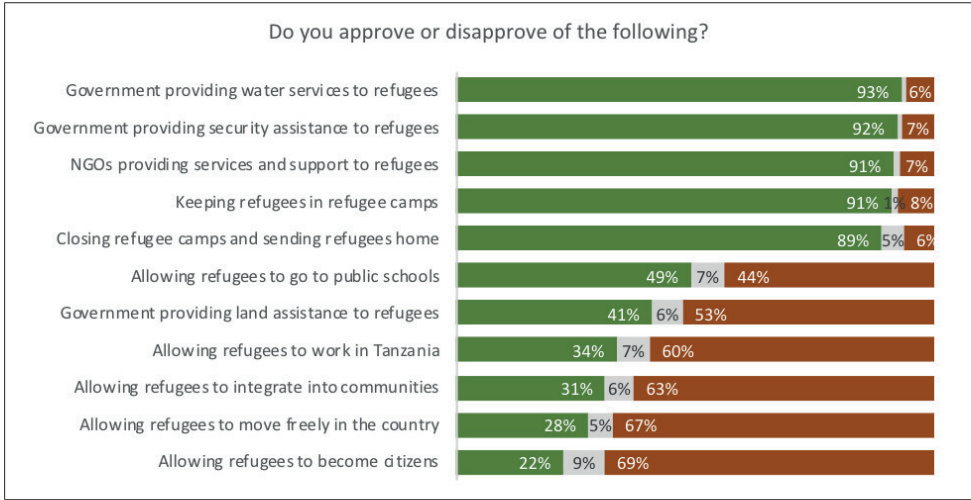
Do you approve or disapprove of the following?

| | | | |
|---|---|---|---|
| Government providing water services to refugees | 93% | | 6% |
| Government providing security assistance to refugees | 92% | | 7% |
| NGOs providing services and support to refugees | 91% | | 7% |
| Keeping refugees in refugee camps | 91% | 1% | 8% |
| Closing refugee camps and sending refugees home | 89% | 5% | 6% |
| Allowing refugees to go to public schools | 49% | 7% | 44% |
| Government providing land assistance to refugees | 41% | 6% | 53% |
| Allowing refugees to work in Tanzania | 34% | 7% | 60% |
| Allowing refugees to integrate into communities | 31% | 6% | 63% |
| Allowing refugees to move freely in the country | 28% | 5% | 67% |
| Allowing refugees to become citizens | 22% | 9% | 69% |